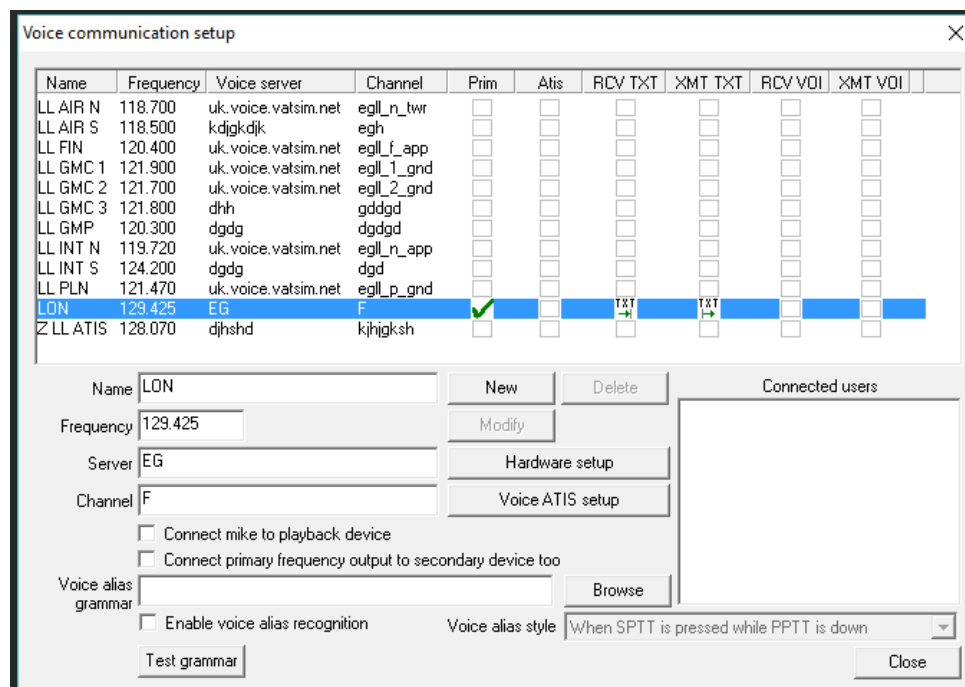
Voice communication setup

| Name | Frequency | Voice server | Channel | Prim | Atis | RCV TXT | XMT TXT | RCV VOI | XMT VOI |
|---|---|---|---|---|---|---|---|---|---|
| LL AIR N | 118.700 | uk.voice.vatsim.net | egll_n_twr | | | | | | |
| LL AIR S | 118.500 | kdjgkdjk | egh | | | | | | |
| LL FIN | 120.400 | uk.voice.vatsim.net | egll_f_app | | | | | | |
| LL GMC 1 | 121.900 | uk.voice.vatsim.net | egll_1_gnd | | | | | | |
| LL GMC 2 | 121.700 | uk.voice.vatsim.net | egll_2_gnd | | | | | | |
| LL GMC 3 | 121.800 | dhh | gddgd | | | | | | |
| LL GMP | 120.300 | dgdg | dgdgd | | | | | | |
| LL INT N | 119.720 | uk.voice.vatsim.net | egll_n_app | | | | | | |
| LL INT S | 124.200 | dgdg | dgd | | | | | | |
| LL PLN | 121.470 | uk.voice.vatsim.net | egll_p_gnd | | | | | | |
| LON | 129.425 | EG | F | ✓ | | TXT | TXT | | |
| Z LL ATIS | 128.070 | djhshd | kjhjgksh | | | | | | |

Name LON
Frequency 129.425
Server EG
Channel F

New
Delete
Modify
Hardware setup
Voice ATIS setup

Connected users

Connect mike to playback device
Connect primary frequency output to secondary device too

Voice alias grammar
Browse
Enable voice alias recognition
Voice alias style When SPTT is pressed while PPTT is down
Test grammar
Close